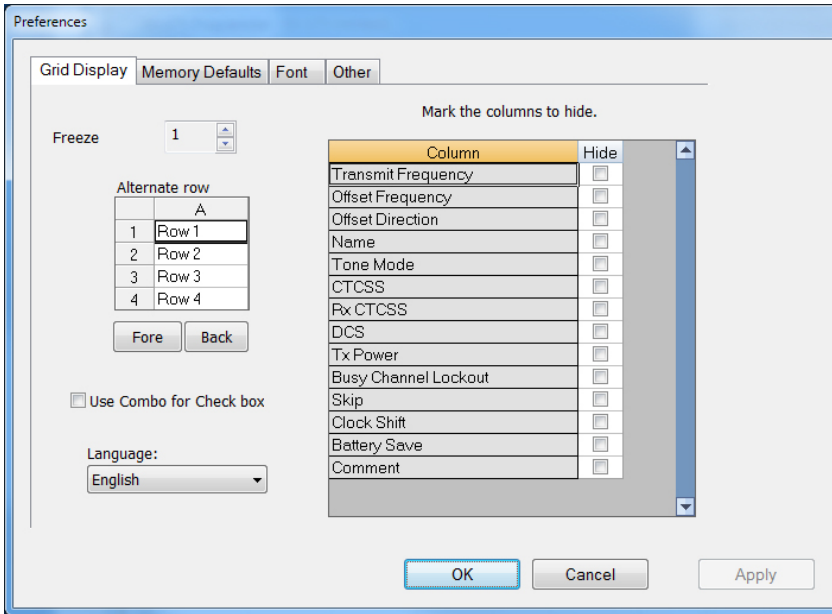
Preferences

Grid Display | Memory Defaults | Font | Other

Freeze 1

Alternate row

| | A |
|---|---|
| 1 | Row 1 |
| 2 | Row 2 |
| 3 | Row 3 |
| 4 | Row 4 |

Fore Back

Use Combo for Check box

Language:
English

Mark the columns to hide.

| Column | Hide |
|---|---|
| Transmit Frequency | |
| Offset Frequency | |
| Offset Direction | |
| Name | |
| Tone Mode | |
| CTCSS | |
| Rx CTCSS | |
| DCS | |
| Tx Power | |
| Busy Channel Lockout | |
| Skip | |
| Clock Shift | |
| Battery Save | |
| Comment | |

OK Cancel Apply